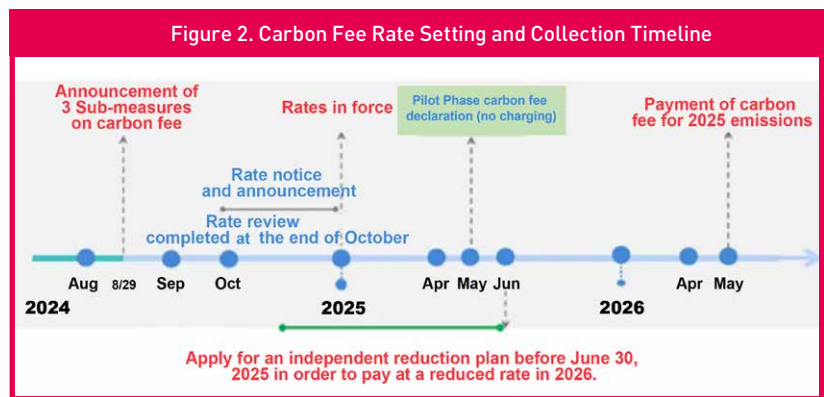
Figure 2. Carbon Fee Rate Setting and Collection Timeline

Announcement of 3 Sub-measures on carbon fee

Rates in force

Pilot Phase carbon fee declaration (no charging)

Payment of carbon fee for 2025 emissions

Rate notice and announcement

Rate review completed at the end of October

Aug 8/29 Sep Oct Apr May Jun Apr May

2024

2025

2026

Apply for an independent reduction plan before June 30, 2025 in order to pay at a reduced rate in 2026.